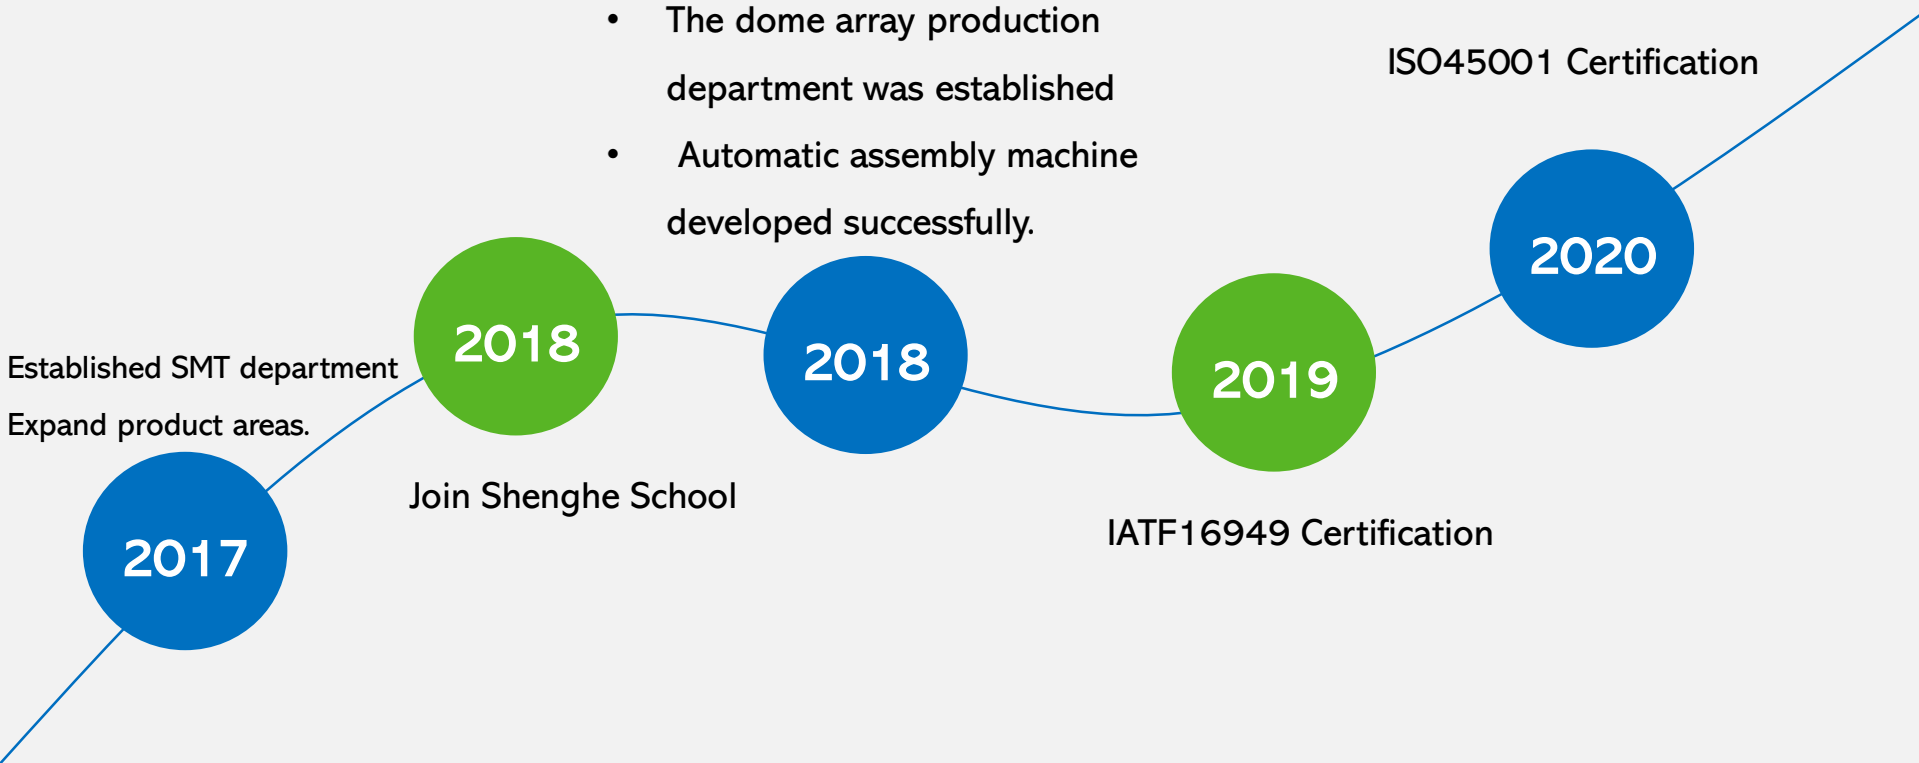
2017

Established SMT department
Expand product areas.

2018

Join Shenghe School

2018

- The dome array production department was established
- Automatic assembly machine developed successfully.

2019

IATF16949 Certification

2020

ISO45001 Certification